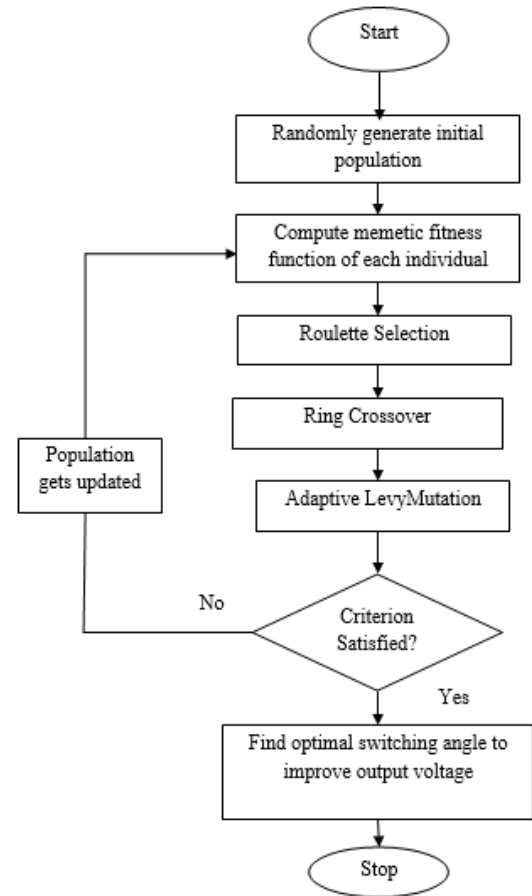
Start

Randomly generate initial population

Compute memetic fitness function of each individual

Roulette Selection

Ring Crossover

Adaptive LevyMutation

Population gets updated

No

Criterion Satisfied?

Yes

Find optimal switching angle to improve output voltage

Stop